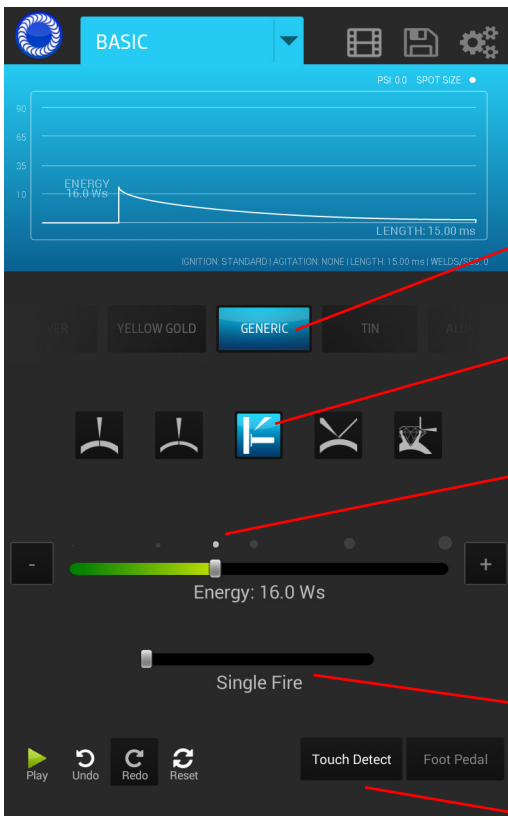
BASIC

PSI: 0.0 SPOT SIZE

90

65

35

10

ENERGY
16.0 Ws

LENGTH: 15.00 ms

IGNITION: STANDARD | AGITATION: NONE | LENGTH: 15.00 ms | WELDS/SEC: 0

VER YELLOW GOLD GENERIC TIN ALU

-

+

Energy: 16.0 Ws

Single Fire

Play Undo Redo Reset

Touch Detect Foot Pedal